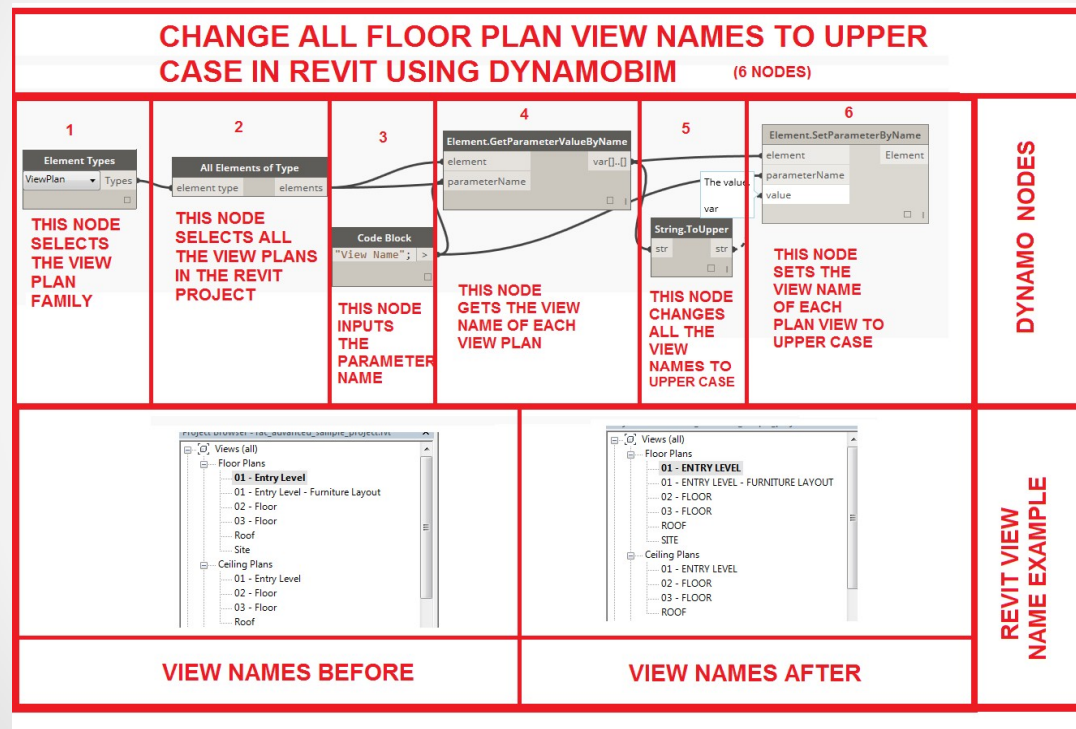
CHANGE ALL FLOOR PLAN VIEW NAMES TO UPPER CASE IN REVIT USING DYNAMOBIM (6 NODES)

1

Element Types
ViewPlan
Types

THIS NODE SELECTS THE VIEW PLAN FAMILY

2

All Elements of Type
element type
elements

THIS NODE SELECTS ALL THE VIEW PLANS IN THE REVIT PROJECT

3

Code Block
"View Name";

THIS NODE INPUTS THE PARAMETER NAME

4

Element.GetParameterValueByName
element
parameterName
var[]..[]

THIS NODE GETS THE VIEW NAME OF EACH VIEW PLAN

5

String.ToUpper
str
str
The value.
var

THIS NODE CHANGES ALL THE VIEW NAMES TO UPPER CASE

6

Element.SetParameterByName
element
parameterName
value
Element

THIS NODE SETS THE VIEW NAME OF EACH PLAN VIEW TO UPPER CASE

DYNAMO NODES

Project Browser - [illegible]
Views (all)
Floor Plans
01 - Entry Level
01 - Entry Level - Furniture Layout
02 - Floor
03 - Floor
Roof
Site
Ceiling Plans
01 - Entry Level
02 - Floor
03 - Floor
Roof

Views (all)
Floor Plans
01 - ENTRY LEVEL
01 - ENTRY LEVEL - FURNITURE LAYOUT
02 - FLOOR
03 - FLOOR
ROOF
SITE
Ceiling Plans
01 - ENTRY LEVEL
02 - FLOOR
03 - FLOOR
ROOF

REVIT VIEW NAME EXAMPLE

VIEW NAMES BEFORE

VIEW NAMES AFTER